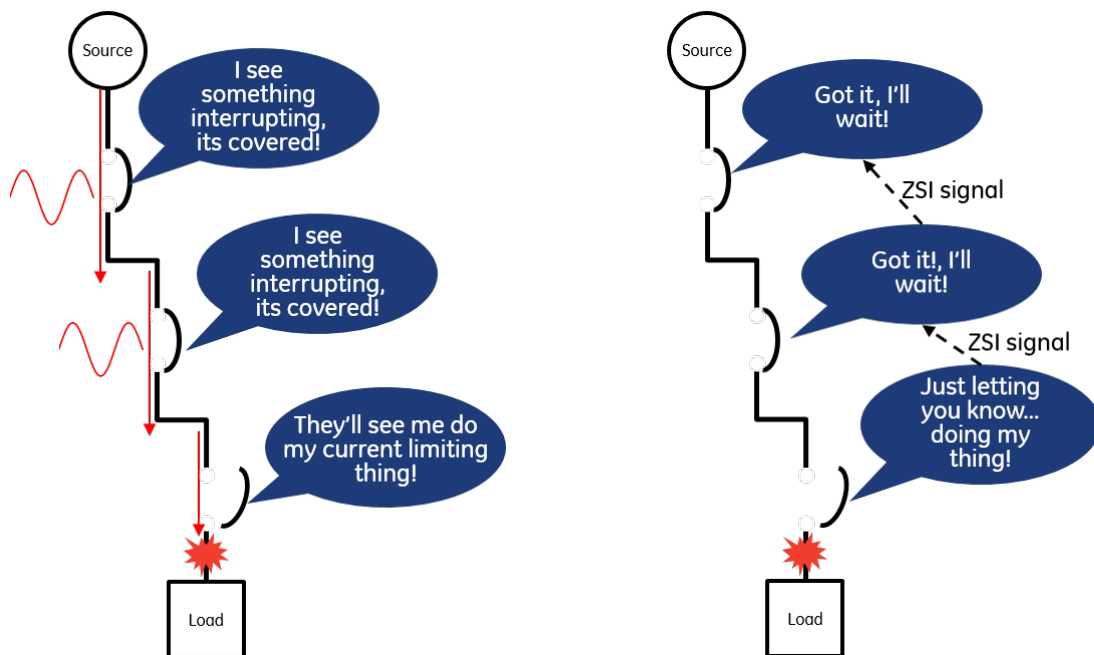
Source

I see something interrupting, its covered!

I see something interrupting, its covered!

They'll see me do my current limiting thing!

Load

Source

Got it, I'll wait!

ZSI signal

Got it!, I'll wait!

ZSI signal

Just letting you know... doing my thing!

Load